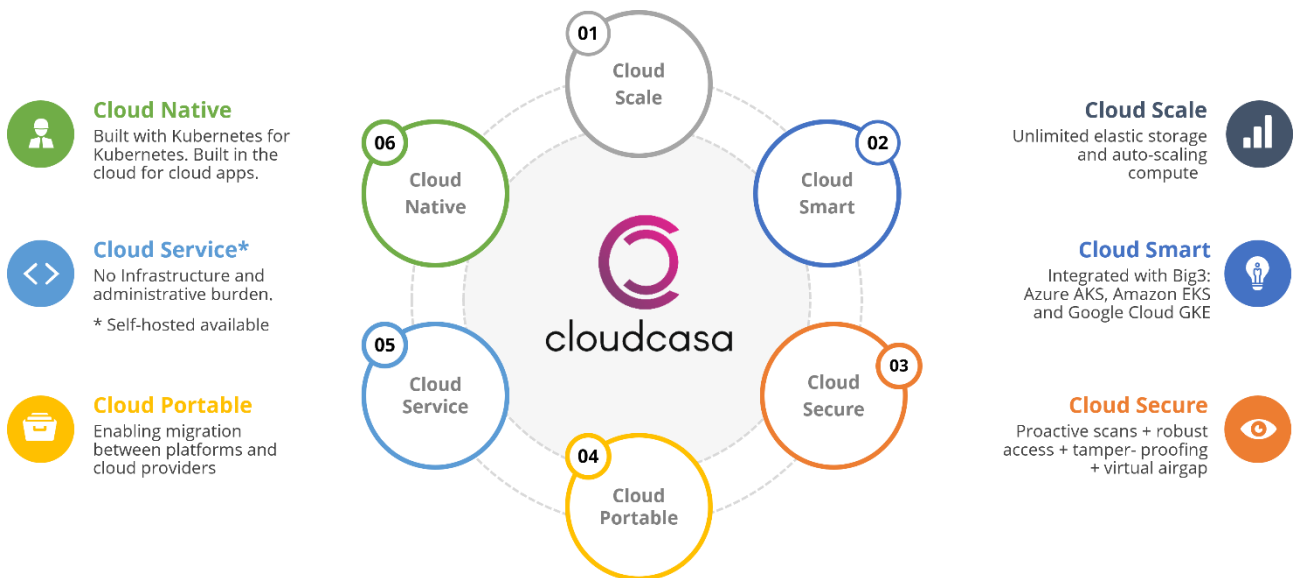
Cloud Native
Built with Kubernetes for Kubernetes. Built in the cloud for cloud apps.

Cloud Service*
No Infrastructure and administrative burden.

* Self-hosted available

Cloud Portable
Enabling migration between platforms and cloud providers

01
Cloud Scale

02
Cloud Smart

03
Cloud Secure

04
Cloud Portable

05
Cloud Service

06
Cloud Native

cloudcasa

Cloud Scale
Unlimited elastic storage and auto-scaling compute

Cloud Smart
Integrated with Big3: Azure AKS, Amazon EKS and Google Cloud GKE

Cloud Secure
Proactive scans + robust access + tamper- proofing + virtual airgap